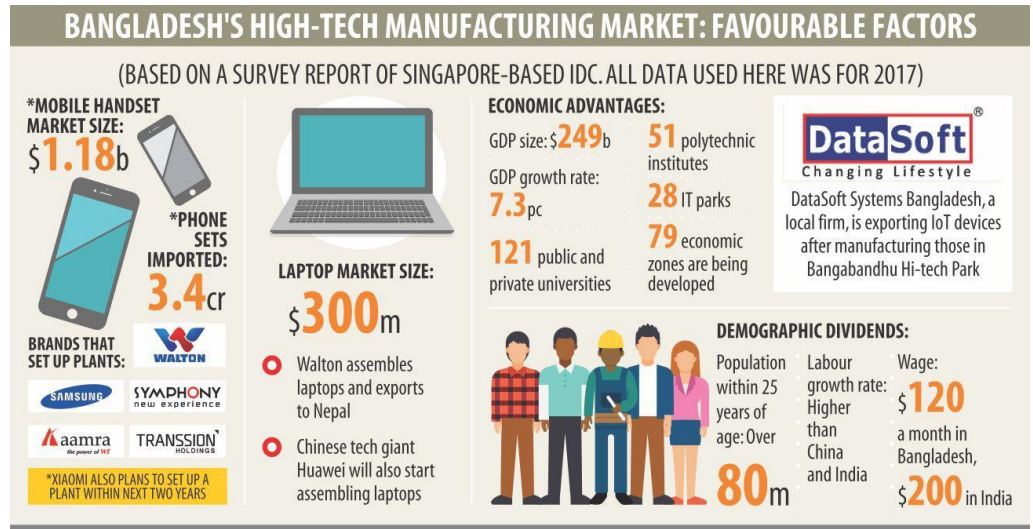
BANGLADESH'S HIGH-TECH MANUFACTURING MARKET: FAVOURABLE FACTORS

(BASED ON A SURVEY REPORT OF SINGAPORE-BASED IDC. ALL DATA USED HERE WAS FOR 2017)

*MOBILE HANDSET MARKET SIZE: $1.18b

*PHONE SETS IMPORTED: 3.4cr

BRANDS THAT SET UP PLANTS:

WALTON

SAMSUNG

SYMPHONY new experience

aamra the power of WE

TRANSSION HOLDINGS

*XIAOMI ALSO PLANS TO SET UP A PLANT WITHIN NEXT TWO YEARS

LAPTOP MARKET SIZE:

$300m

Walton assembles laptops and exports to Nepal

Chinese tech giant Huawei will also start assembling laptops

ECONOMIC ADVANTAGES:

GDP size: $249b

GDP growth rate: 7.3pc

121 public and private universities

51 polytechnic institutes

28 IT parks

79 economic zones are being developed

DataSoft® Changing Lifestyle

DataSoft Systems Bangladesh, a local firm, is exporting IoT devices after manufacturing those in Bangabandhu Hi-tech Park

DEMOGRAPHIC DIVIDENDS:

Population within 25 years of age: Over 80m

Labour growth rate: Higher than China and India

Wage: $120 a month in Bangladesh, $200 in India